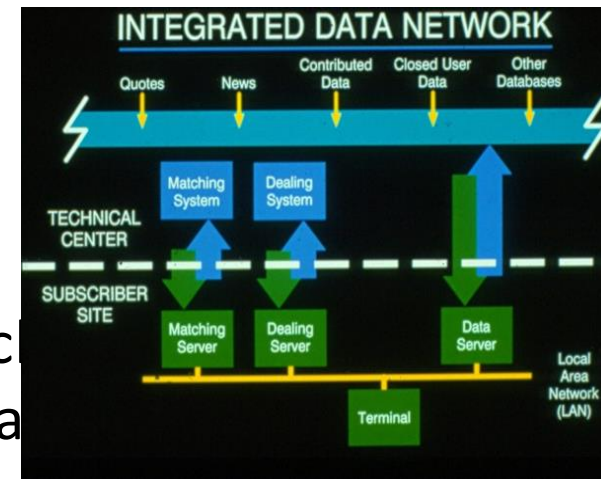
INTEGRATED DATA NETWORK

Quotes

News

Contributed Data

Closed User Data

Other Databases

Matching System

Dealing System

TECHNICAL CENTER

SUBSCRIBER SITE

Matching Server

Dealing Server

Data Server

Local Area Network (LAN)

Terminal

c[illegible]

a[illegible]